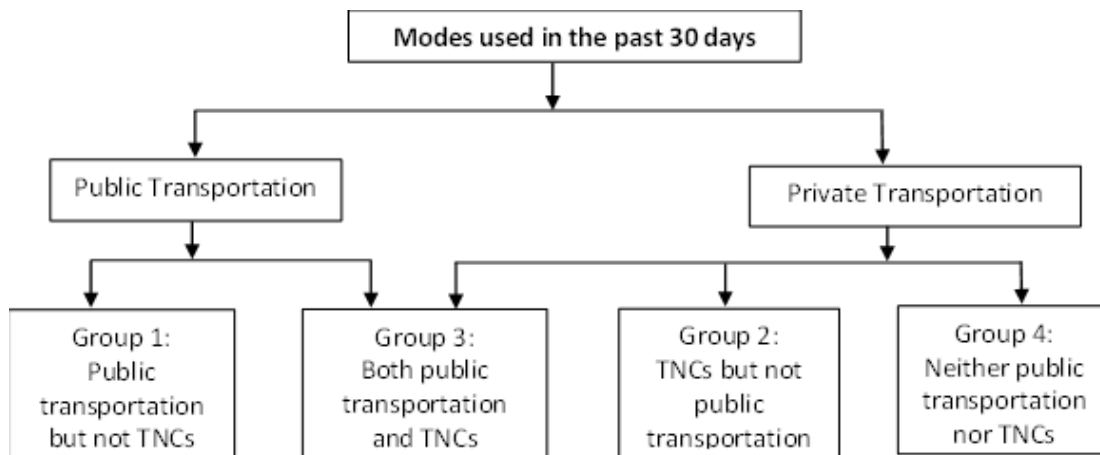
Modes used in the past 30 days

Public Transportation

Private Transportation

Group 1: Public transportation but not TNCs

Group 3: Both public transportation and TNCs

Group 2: TNCs but not public transportation

Group 4: Neither public transportation nor TNCs